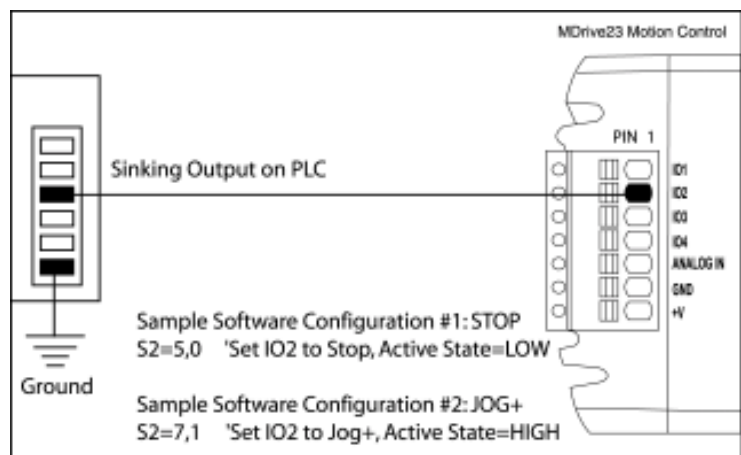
MDrive23 Motion Control

PIN 1

IO1
IO2
IO3
IO4
ANALOG IN
GND
+V

Sinking Output on PLC

Sample Software Configuration #1: STOP
S2=5,0 'Set IO2 to Stop, Active State=LOW

Ground

Sample Software Configuration #2: JOG+
S2=7,1 'Set IO2 to Jog+, Active State=HIGH